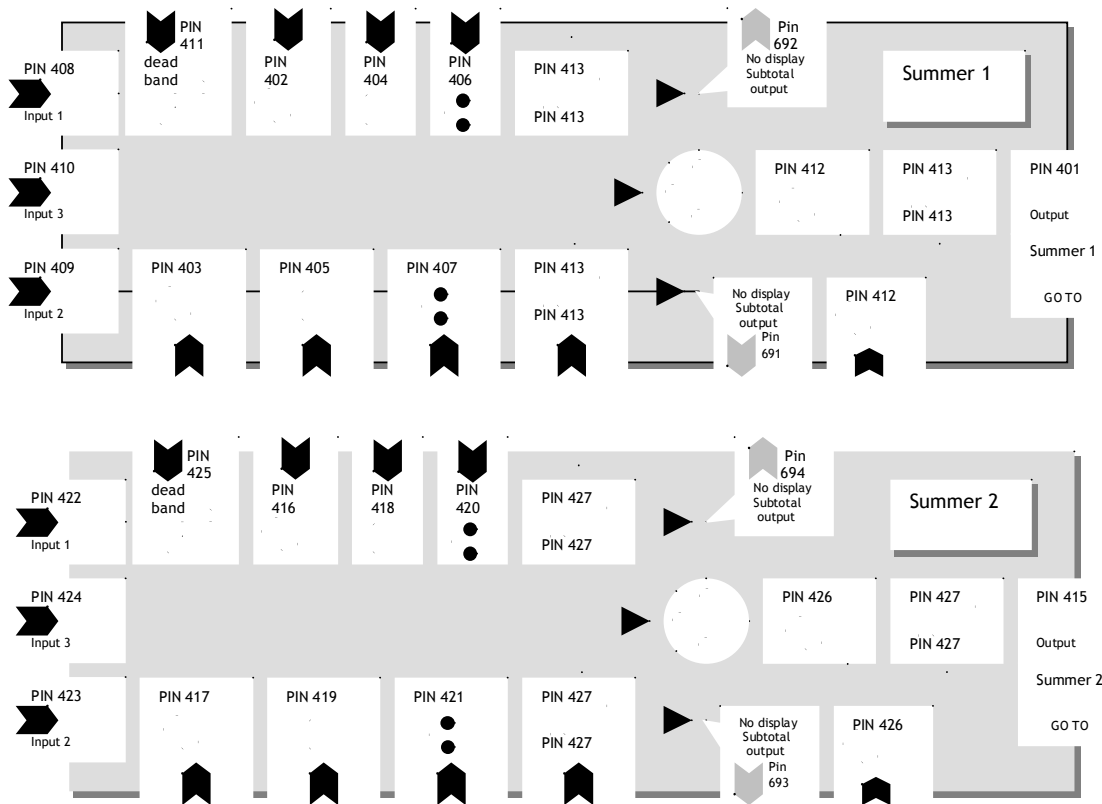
PIN 411
PIN 408
Input 1
dead band
PIN 402
PIN 404
PIN 406
PIN 413
PIN 413
Pin 692
No display Subtotal output
Summer 1

PIN 410
Input 3
PIN 412
PIN 413
PIN 413
PIN 401
Output
Summer 1
GO TO

PIN 409
Input 2
PIN 403
PIN 405
PIN 407
PIN 413
PIN 413
No display Subtotal output
Pin 691
PIN 412

PIN 425
PIN 422
Input 1
dead band
PIN 416
PIN 418
PIN 420
PIN 427
PIN 427
Pin 694
No display Subtotal output
Summer 2

PIN 424
Input 3
PIN 426
PIN 427
PIN 427
PIN 415
Output
Summer 2
GO TO

PIN 423
Input 2
PIN 417
PIN 419
PIN 421
PIN 427
PIN 427
No display Subtotal output
Pin 693
PIN 426